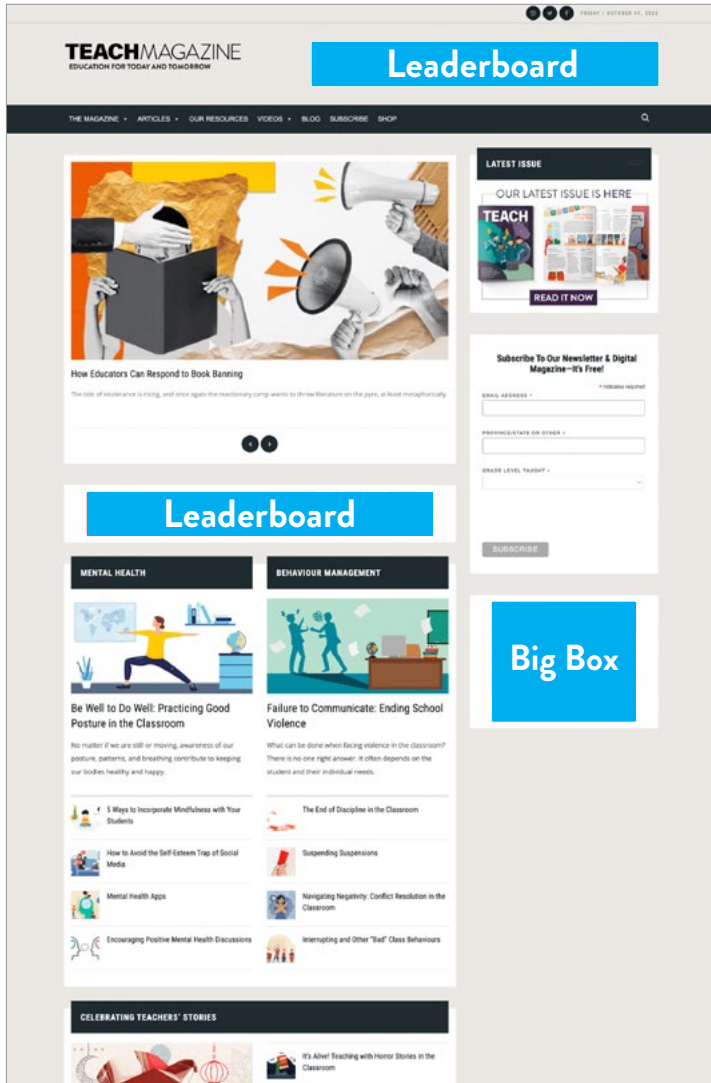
FRIDAY / OCTOBER 07, 2022

TEACHMAGAZINE
EDUCATION FOR TODAY AND TOMORROW

Leaderboard

THE MAGAZINE ▾ ARTICLES ▾ OUR RESOURCES VIDEOS ▾ BLOG SUBSCRIBE SHOP

How Educators Can Respond to Book Banning

The tide of intolerance is rising, and once again the reactionary camp wants to throw literature on the pyre, at least metaphorically.

Leaderboard

LATEST ISSUE

OUR LATEST ISSUE IS HERE
TEACH
READ IT NOW

Subscribe To Our Newsletter & Digital Magazine—It's Free!

* indicates required

EMAIL ADDRESS *

PROVINCE/STATE OR OTHER *

GRADE LEVEL TAUGHT *

SUBSCRIBE

Big Box

MENTAL HEALTH

Be Well to Do Well: Practicing Good Posture in the Classroom

No matter if we are still or moving, awareness of our posture, patterns, and breathing contribute to keeping our bodies healthy and happy.

5 Ways to Incorporate Mindfulness with Your Students

How to Avoid the Self-Esteem Trap of Social Media

Mental Health Apps

Encouraging Positive Mental Health Discussions

BEHAVIOUR MANAGEMENT

Failure to Communicate: Ending School Violence

What can be done when facing violence in the classroom? There is no one right answer. It often depends on the student and their individual needs.

The End of Discipline in the Classroom

Suspending Suspensions

Navigating Negativity: Conflict Resolution in the Classroom

Interrupting and Other "Bad" Class Behaviours

CELEBRATING TEACHERS' STORIES

It's Alive! Teaching with Horror Stories in the Classroom